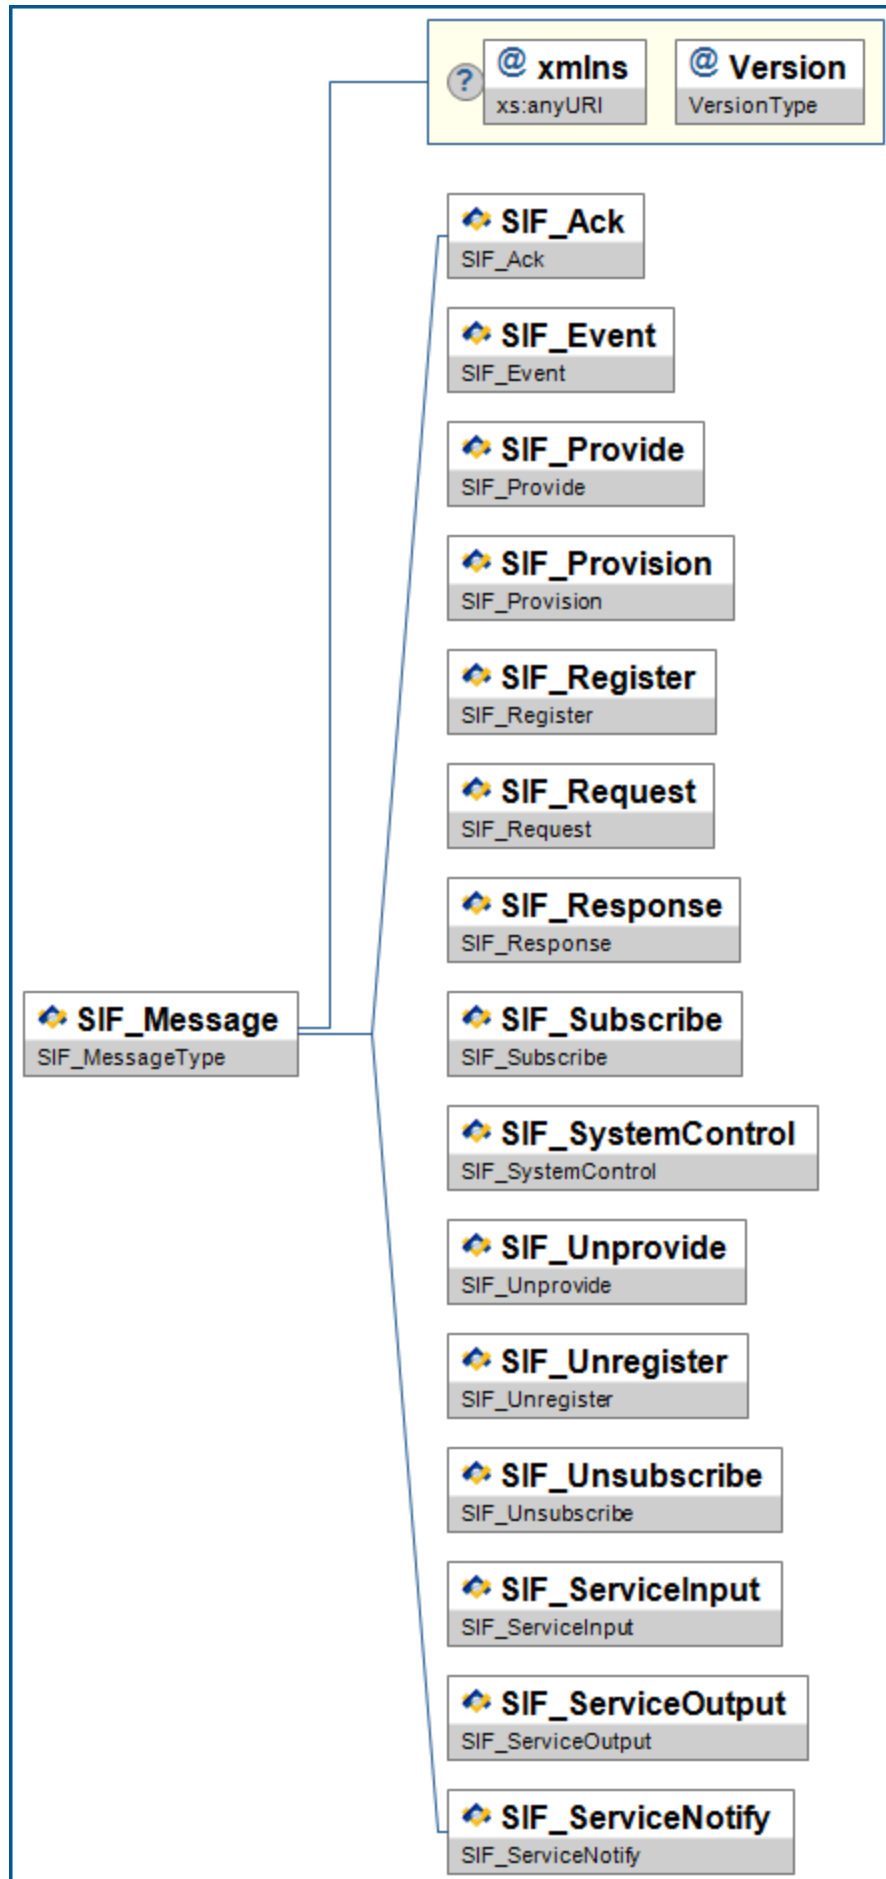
?
@ xmlns
xs:anyURI

@ Version
VersionType

SIF_Ack
SIF_Ack

SIF_Event
SIF_Event

SIF_Provide
SIF_Provide

SIF_Provision
SIF_Provision

SIF_Register
SIF_Register

SIF_Request
SIF_Request

SIF_Response
SIF_Response

SIF_Message
SIF_MessageType

SIF_Subscribe
SIF_Subscribe

SIF_SystemControl
SIF_SystemControl

SIF_Unprovide
SIF_Unprovide

SIF_Unregister
SIF_Unregister

SIF_Unsubscribe
SIF_Unsubscribe

SIF_ServiceInput
SIF_ServiceInput

SIF_ServiceOutput
SIF_ServiceOutput

SIF_ServiceNotify
SIF_ServiceNotify